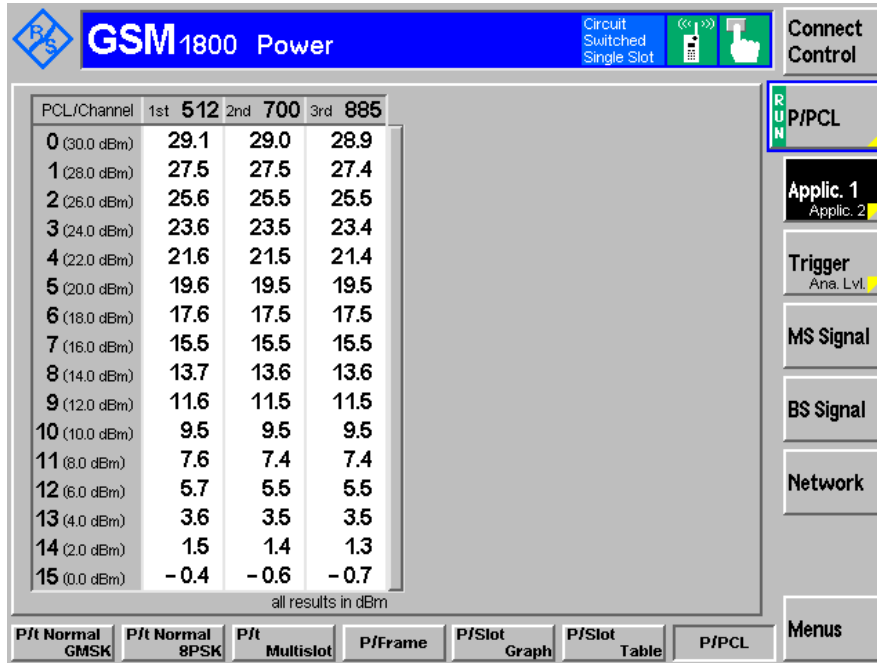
R&S GSM1800 Power

Circuit Switched Single Slot

Connect Control

| PCL/Channel | 1st 512 | 2nd 700 | 3rd 885 |
|---|---|---|---|
| 0 (30.0 dBm) | 29.1 | 29.0 | 28.9 |
| 1 (28.0 dBm) | 27.5 | 27.5 | 27.4 |
| 2 (26.0 dBm) | 25.6 | 25.5 | 25.5 |
| 3 (24.0 dBm) | 23.6 | 23.5 | 23.4 |
| 4 (22.0 dBm) | 21.6 | 21.5 | 21.4 |
| 5 (20.0 dBm) | 19.6 | 19.5 | 19.5 |
| 6 (18.0 dBm) | 17.6 | 17.5 | 17.5 |
| 7 (16.0 dBm) | 15.5 | 15.5 | 15.5 |
| 8 (14.0 dBm) | 13.7 | 13.6 | 13.6 |
| 9 (12.0 dBm) | 11.6 | 11.5 | 11.5 |
| 10 (10.0 dBm) | 9.5 | 9.5 | 9.5 |
| 11 (8.0 dBm) | 7.6 | 7.4 | 7.4 |
| 12 (6.0 dBm) | 5.7 | 5.5 | 5.5 |
| 13 (4.0 dBm) | 3.6 | 3.5 | 3.5 |
| 14 (2.0 dBm) | 1.5 | 1.4 | 1.3 |
| 15 (0.0 dBm) | – 0.4 | – 0.6 | – 0.7 |

all results in dBm

RUN P/PCL

Applic. 1
Applic. 2

Trigger
Ana. Lvl.

MS Signal

BS Signal

Network

Menus

P/t Normal GMSK | P/t Normal 8PSK | P/t Multislot | P/Frame | P/Slot Graph | P/Slot Table | P/PCL